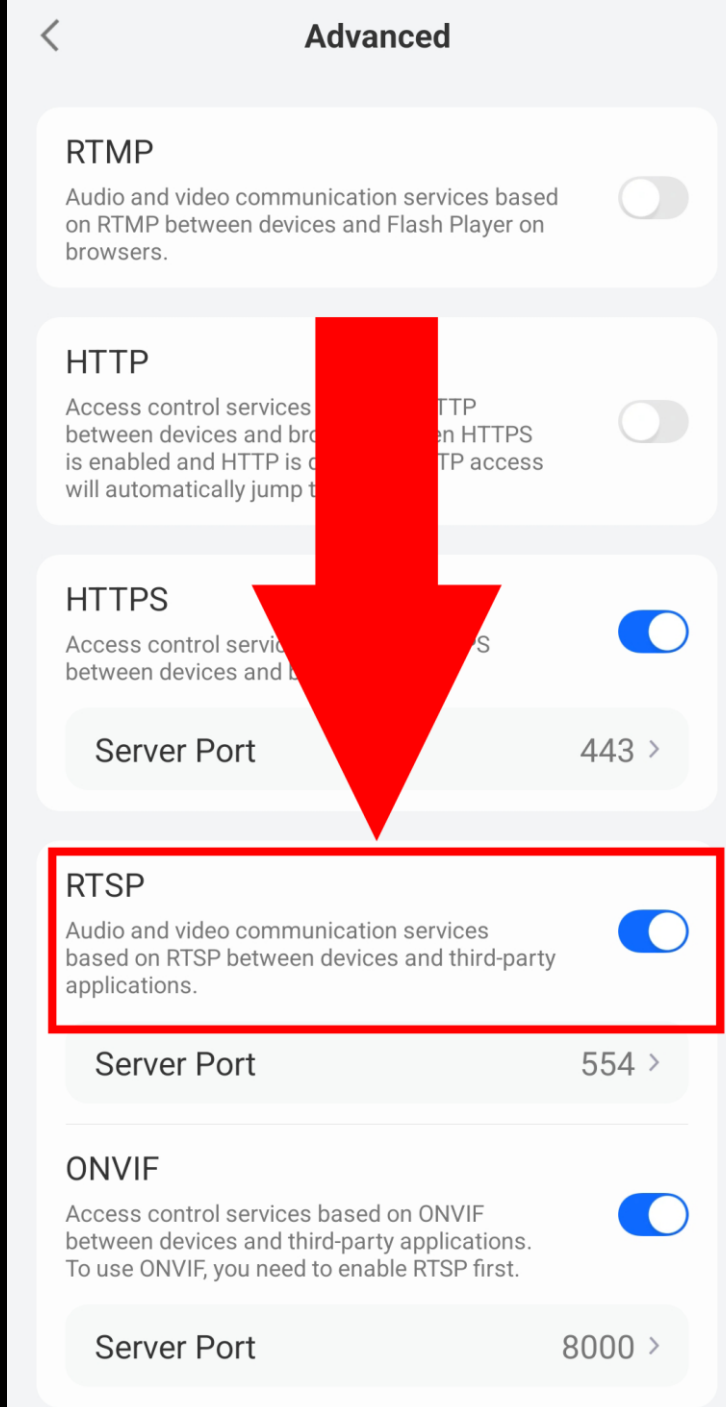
<

Advanced

RTMP

Audio and video communication services based on RTMP between devices and Flash Player on browsers.

HTTP

Access control services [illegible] TTP between devices and bro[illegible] en HTTPS is enabled and HTTP is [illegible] TP access will automatically jump t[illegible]

HTTPS

Access control servic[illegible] S between devices and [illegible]

Server Port 443 >

RTSP

Audio and video communication services based on RTSP between devices and third-party applications.

Server Port 554 >

ONVIF

Access control services based on ONVIF between devices and third-party applications. To use ONVIF, you need to enable RTSP first.

Server Port 8000 >